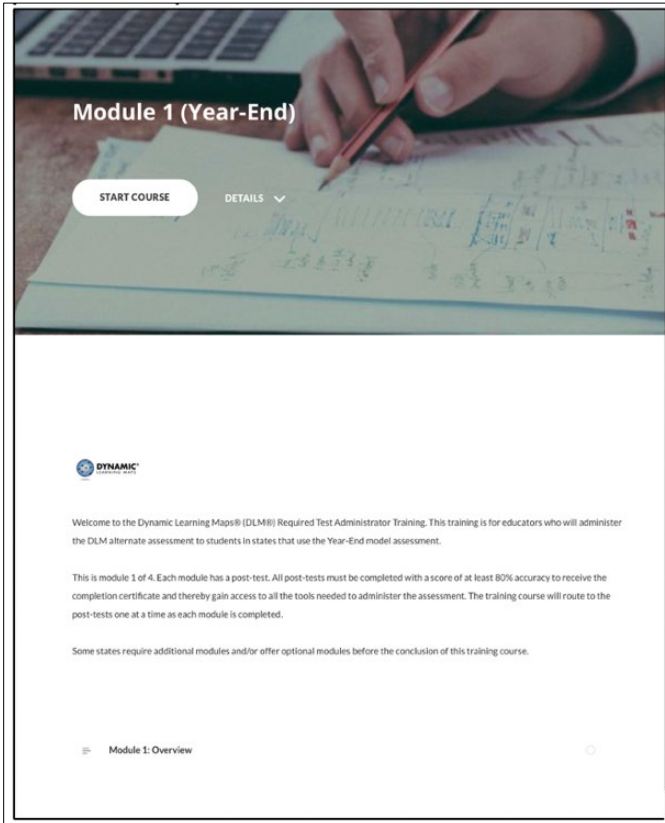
Module 1 (Year-End)

START COURSE

DETAILS

DYNAMIC® LEARNING MAPS

Welcome to the Dynamic Learning Maps® (DLM®) Required Test Administrator Training. This training is for educators who will administer the DLM alternate assessment to students in states that use the Year-End model assessment.

This is module 1 of 4. Each module has a post-test. All post-tests must be completed with a score of at least 80% accuracy to receive the completion certificate and thereby gain access to all the tools needed to administer the assessment. The training course will route to the post-tests one at a time as each module is completed.

Some states require additional modules and/or offer optional modules before the conclusion of this training course.

Module 1: Overview